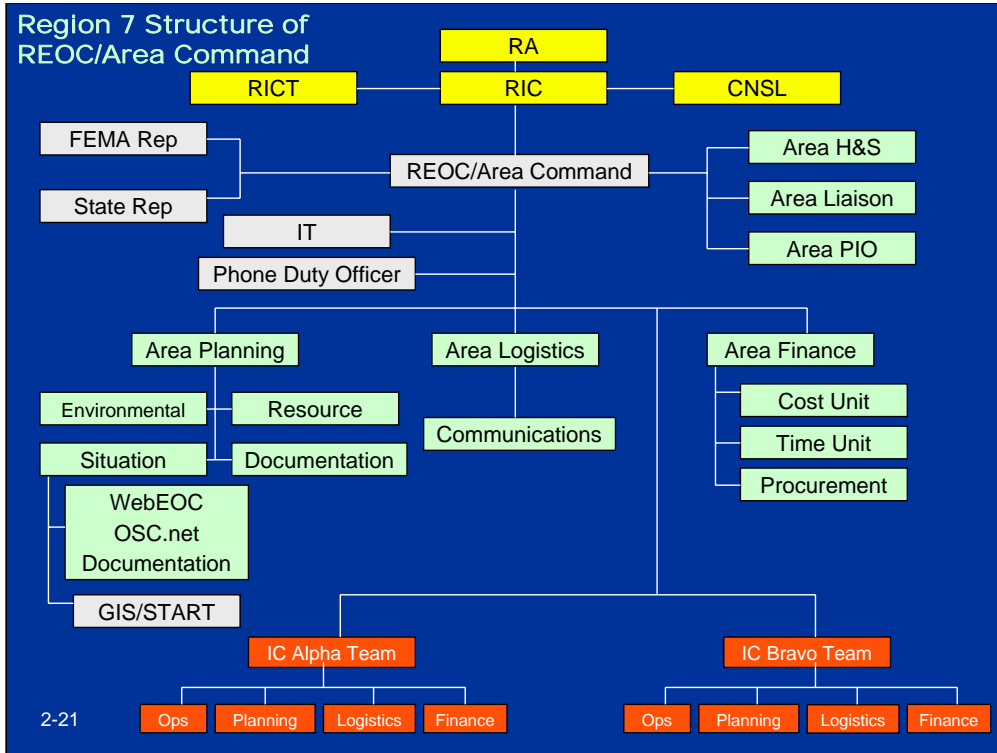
Region 7 Structure of REOC/Area Command

RA

RICT

RIC

CNSL

FEMA Rep

State Rep

REOC/Area Command

Area H&S

Area Liaison

Area PIO

IT

Phone Duty Officer

Area Planning

Area Logistics

Area Finance

Environmental

Resource

Communications

Cost Unit

Situation

Documentation

Time Unit

Procurement

WebEOC
OSC.net
Documentation

GIS/START

IC Alpha Team

IC Bravo Team

Ops

Planning

Logistics

Finance

Ops

Planning

Logistics

Finance

2-21